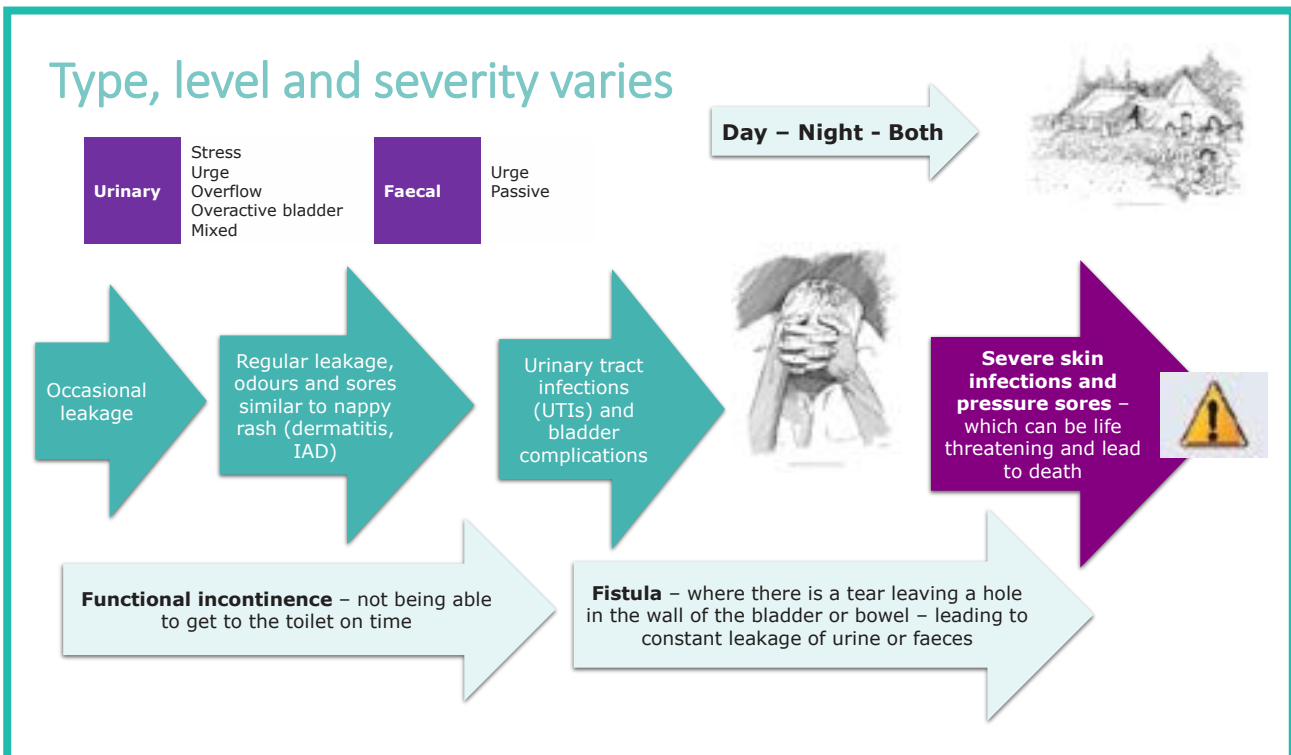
Type, level and severity varies

Day – Night - Both

Urinary

Stress
Urge
Overflow
Overactive bladder
Mixed

Faecal

Urge
Passive

Occasional leakage

Regular leakage, odours and sores similar to nappy rash (dermatitis, IAD)

Urinary tract infections (UTIs) and bladder complications

**Severe skin infections and pressure sores** – which can be life threatening and lead to death

**Functional incontinence** – not being able to get to the toilet on time

**Fistula** – where there is a tear leaving a hole in the wall of the bladder or bowel – leading to constant leakage of urine or faeces